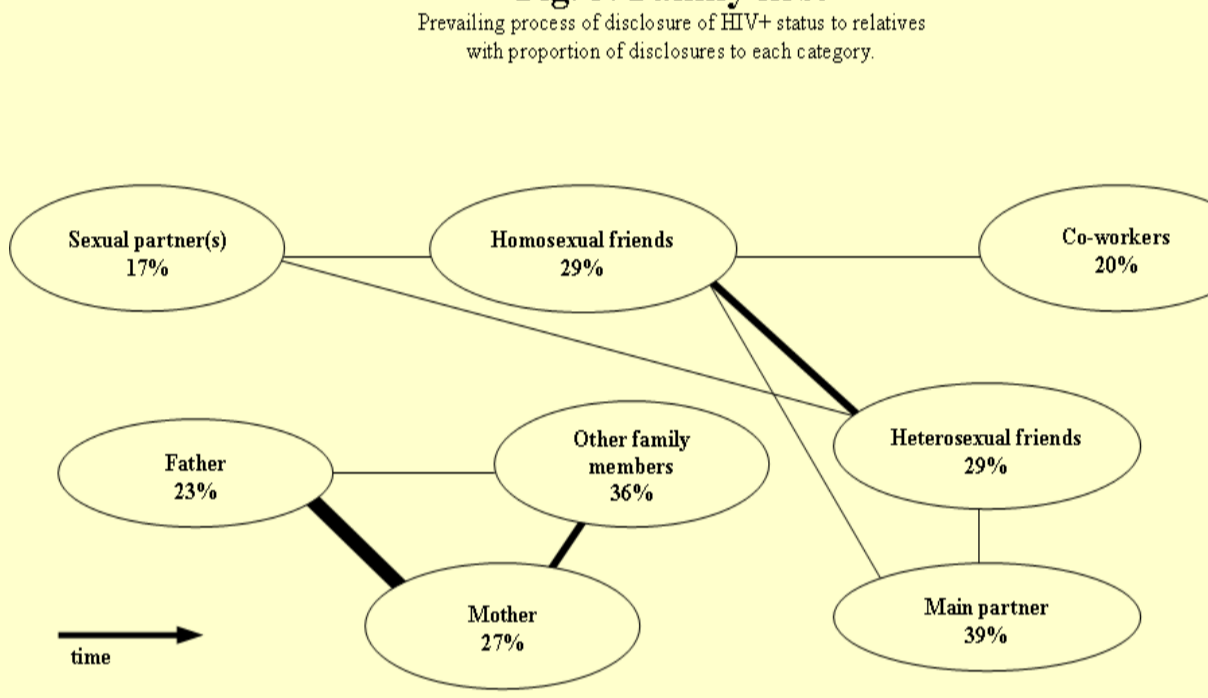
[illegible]

Prevailing process of disclosure of HIV+ status to relatives with proportion of disclosures to each category.

Sexual partner(s)
17%

Homosexual friends
29%

Co-workers
20%

Father
23%

Other family members
36%

Heterosexual friends
29%

Mother
27%

Main partner
39%

time